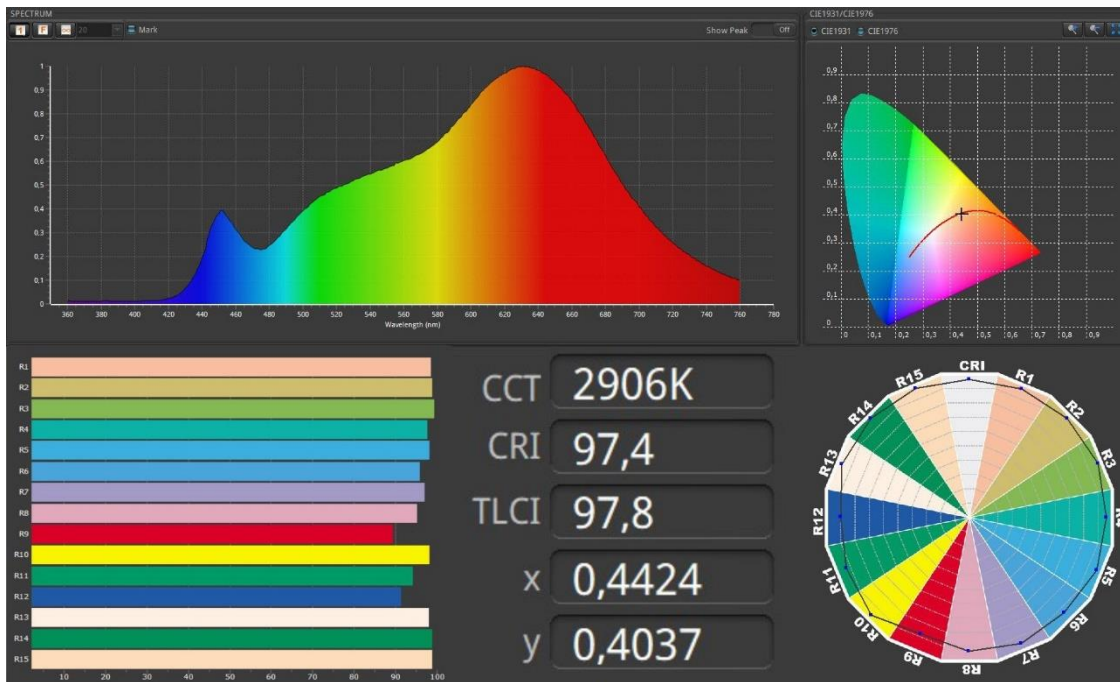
SPECTRUM

20 Mark

Show Peak Off

1
0,9
0,8
0,7
0,6
0,5
0,4
0,3
0,2
0,1
0

360 380 400 420 440 460 480 500 520 540 560 580 600 620 640 660 680 700 720 740 760 780

Wavelength (nm)

CIE1931/CIE1976

CIE1931 CIE1976

0,9
0,8
0,7
0,6
0,5
0,4
0,3
0,2
0,1
0

0 0,1 0,2 0,3 0,4 0,5 0,6 0,7 0,8 0,9

R1
R2
R3
R4
R5
R6
R7
R8
R9
R10
R11
R12
R13
R14
R15

10 20 30 40 50 60 70 80 90 100

CCT 2906K

CRI 97,4

TLCI 97,8

x 0,4424

y 0,4037

CRI R1 R2 R3 R4 R5 R6 R7 R8 R9 R10 R11 R12 R13 R14 R15